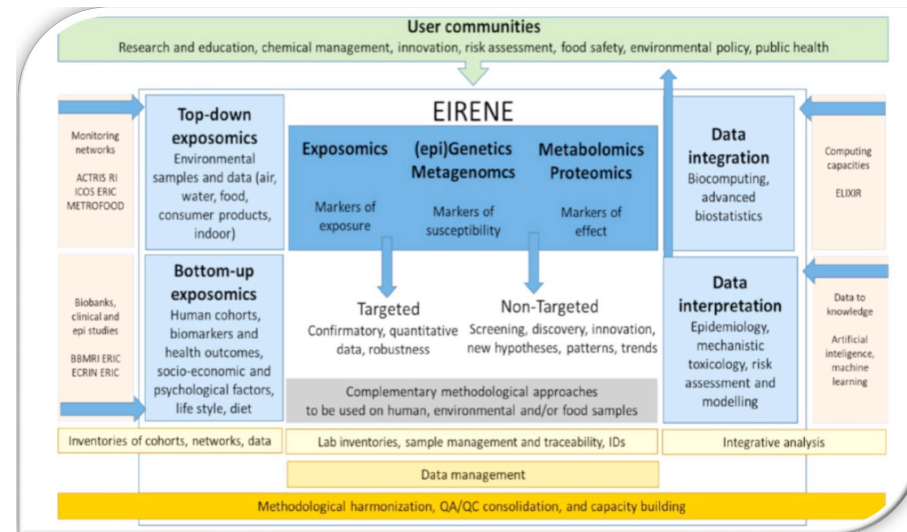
User communities
Research and education, chemical management, innovation, risk assessment, food safety, environmental policy, public health

EIRENE

Monitoring networks

ACTRIS RI
ICOS ERIC
METROFOOD

Top-down exposomics
Environmental samples and data (air, water, food, consumer products, indoor)

Exposomics
Markers of exposure

(epi)Genetics Metagenomcs
Markers of susceptibility

Metabolomics Proteomics
Markers of effect

Data integration
Biocomputing, advanced biostatistics

Computing capacities

ELIXIR

Biobanks, clinical and epi studies

BBMRI ERIC
ECRIN ERIC

Bottom-up exposomics
Human cohorts, biomarkers and health outcomes, socio-economic and psychological factors, life style, diet

Targeted
Confirmatory, quantitative data, robustness

Non-Targeted
Screening, discovery, innovation, new hypotheses, patterns, trends

Complementary methodological approaches to be used on human, environmental and/or food samples

Data interpretation
Epidemiology, mechanistic toxicology, risk assessment and modelling

Data to knowledge

Artificial inteligence, machine learning

Inventories of cohorts, networks, data

Lab inventories, sample management and traceability, IDs

Integrative analysis

Data management

Methodological harmonization, QA/QC consolidation, and capacity building